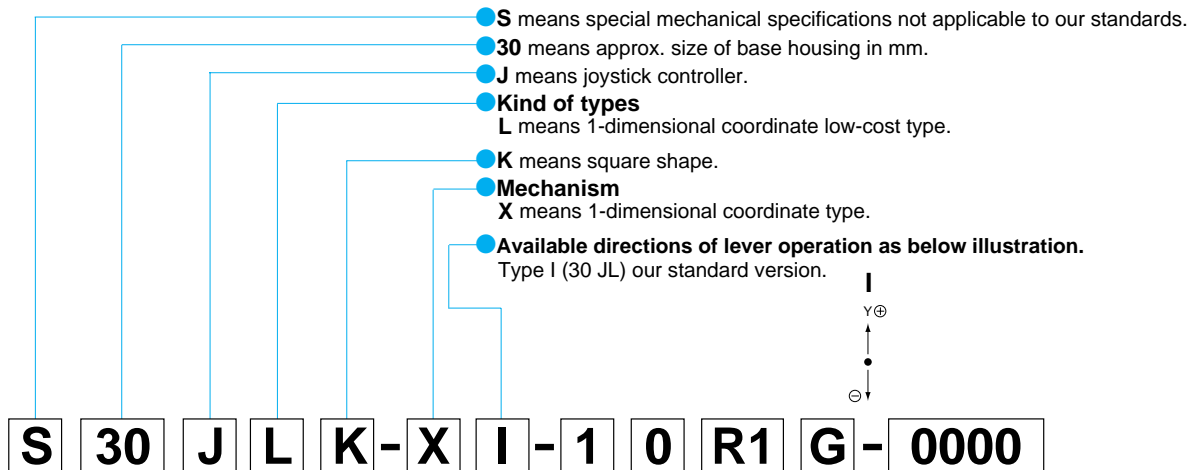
**S** means special mechanical specifications not applicable to our standards.

**30** means approx. size of base housing in mm.

**J** means joystick controller.

**Kind of types**
**L** means 1-dimensional coordinate low-cost type.

**K** means square shape.

**Mechanism**
**X** means 1-dimensional coordinate type.

**Available directions of lever operation as below illustration.**
Type I (30 JL) our standard version.

I

Y⊕

⊖

S 30 J L K - X I - 1 0 R1 G - 0000